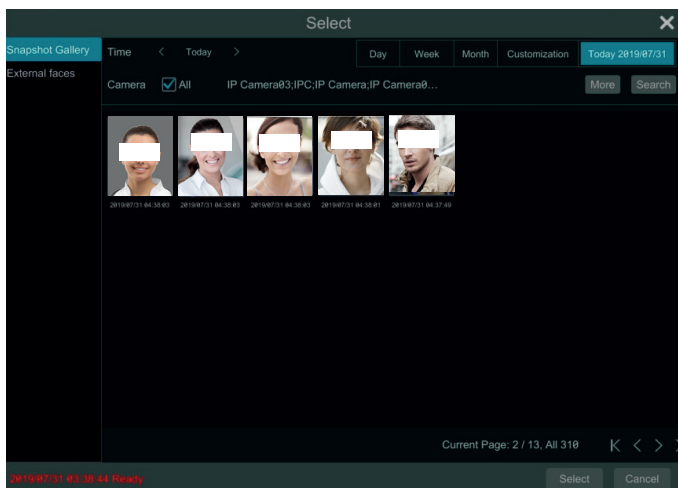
Select

Snapshot Gallery
External faces

Time < Today >

Day Week Month Customization Today 2019/07/31

Camera All IP Camera03;IPC;IP Camera;IP Camera0...

More Search

2019/07/31 04:38:03 2019/07/31 04:38:03 2019/07/31 04:38:03 2019/07/31 04:38:01 2019/07/31 04:37:49

Current Page: 2 / 13, All 310

2019/07/31 03:38:44 Ready

Select Cancel